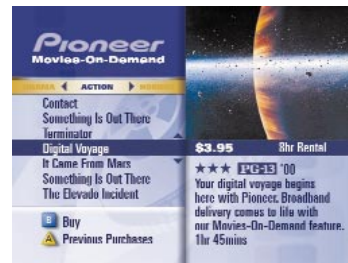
Pioneer
Movies-On-Demand

ACTION

Contact
Something Is Out There
Terminator
Digital Voyage
It Came From Mars
Something Is Out There
The Elevado Incident

B Buy
A Previous Purchases

$3.95 8hr Rental

★★★ PG-13 '00
Your digital voyage begins here with Pioneer. Broadband delivery comes to life with our Movies-On-Demand feature. 1hr 45mins